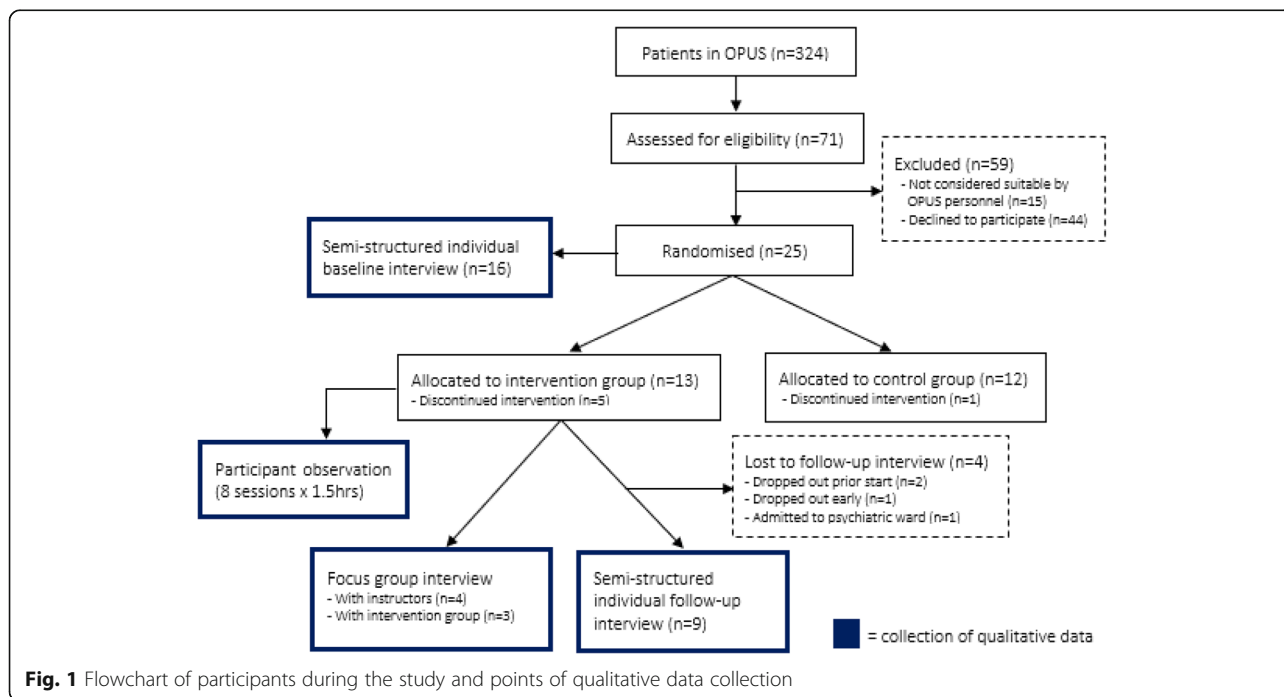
Patients in OPUS (n=324)

Assessed for eligibility (n=71)

Excluded (n=59)
- Not considered suitable by OPUS personnel (n=15)
- Declined to participate (n=44)

Semi-structured individual baseline interview (n=16)

Randomised (n=25)

Allocated to intervention group (n=13)
- Discontinued intervention (n=5)

Allocated to control group (n=12)
- Discontinued intervention (n=1)

Participant observation (8 sessions x 1.5hrs)

Lost to follow-up interview (n=4)
- Dropped out prior start (n=2)
- Dropped out early (n=1)
- Admitted to psychiatric ward (n=1)

Focus group interview
- With instructors (n=4)
- With intervention group (n=3)

Semi-structured individual follow-up interview (n=9)

= collection of qualitative data

**Fig. 1** Flowchart of participants during the study and points of qualitative data collection